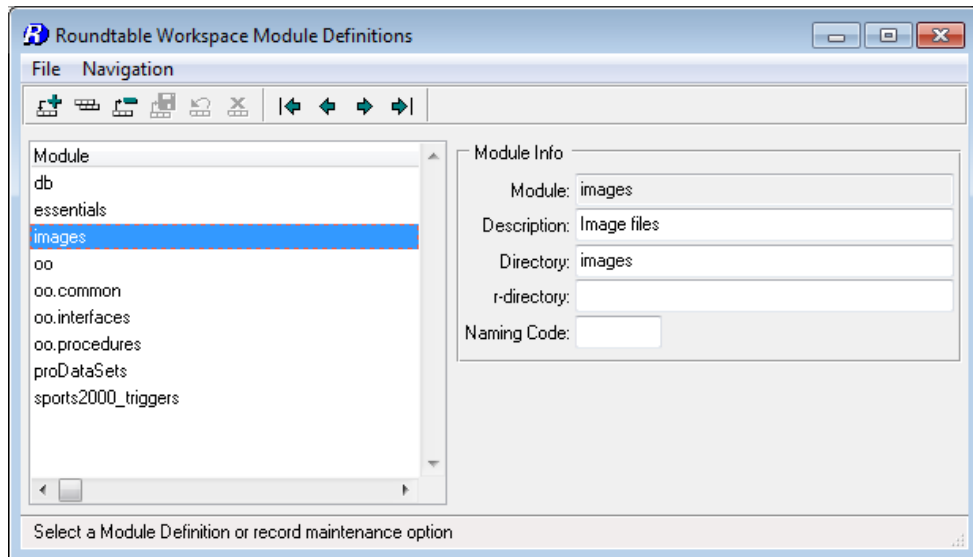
Roundtable Workspace Module Definitions

File Navigation

| Module |
|---|
| db |
| essentials |
| images |
| oo |
| oo.common |
| oo.interfaces |
| oo.procedures |
| proDataSets |
| sports2000_triggers |

Module Info

Module: images

Description: Image files

Directory: images

r-directory:

Naming Code:

Select a Module Definition or record maintenance option